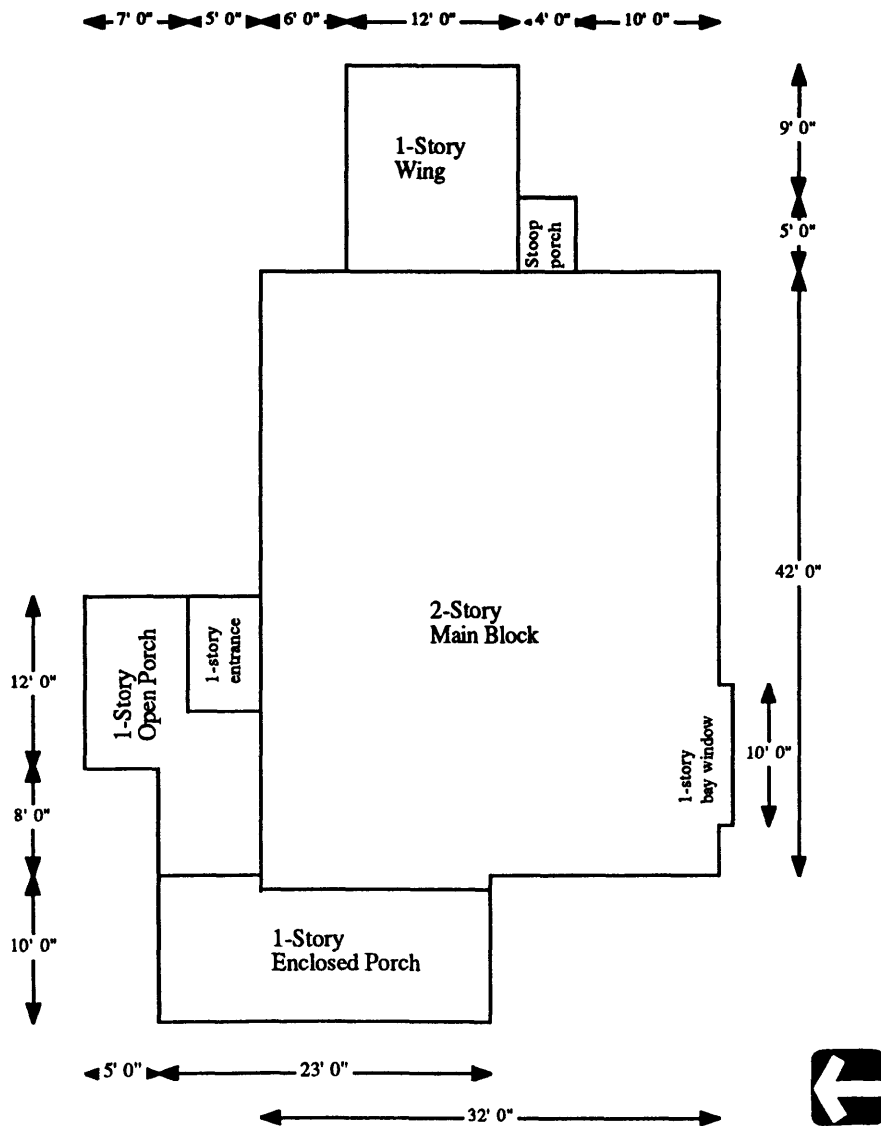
7' 0" 5' 0" 6' 0" 12' 0" 4' 0" 10' 0"

9' 0"

5' 0"

1-Story Wing

Stoop porch

42' 0"

2-Story Main Block

12' 0"

1-Story Open Porch

1-story entrance

1-story bay window

10' 0"

8' 0"

10' 0"

1-Story Enclosed Porch

5' 0" 23' 0"

32' 0"